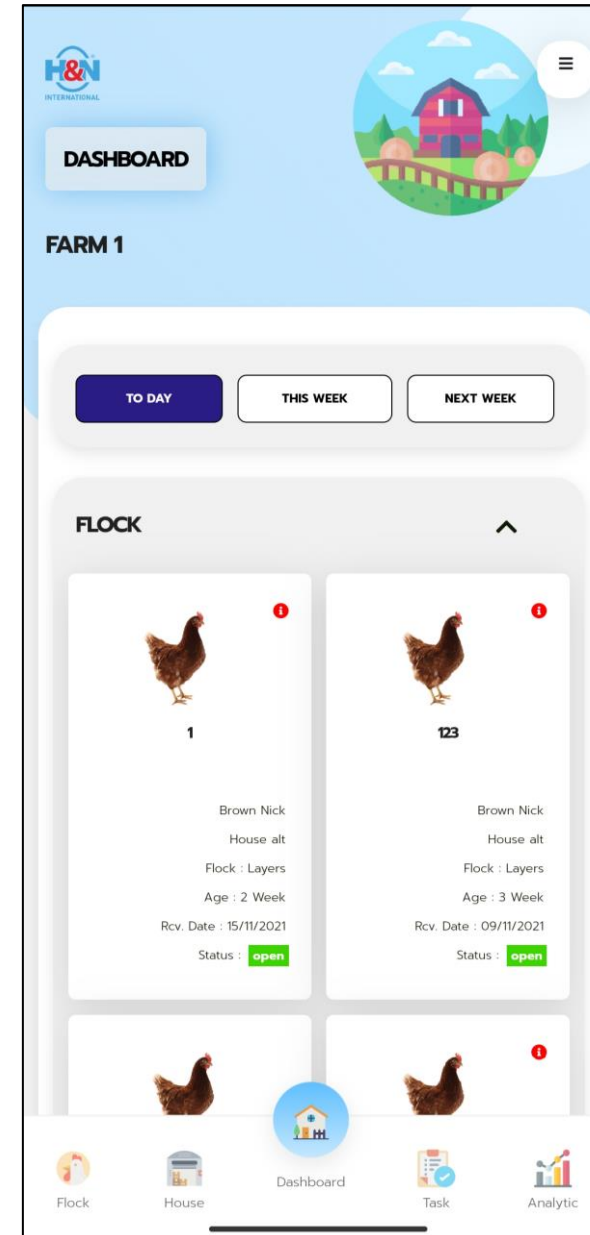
H&N
INTERNATIONAL

DASHBOARD

FARM 1

TO DAY

THIS WEEK

NEXT WEEK

FLOCK

1

Brown Nick
House alt
Flock : Layers
Age : 2 Week
Rcv. Date : 15/11/2021
Status : open

123

Brown Nick
House alt
Flock : Layers
Age : 3 Week
Rcv. Date : 09/11/2021
Status : open

Flock
House
Dashboard
Task
Analytic